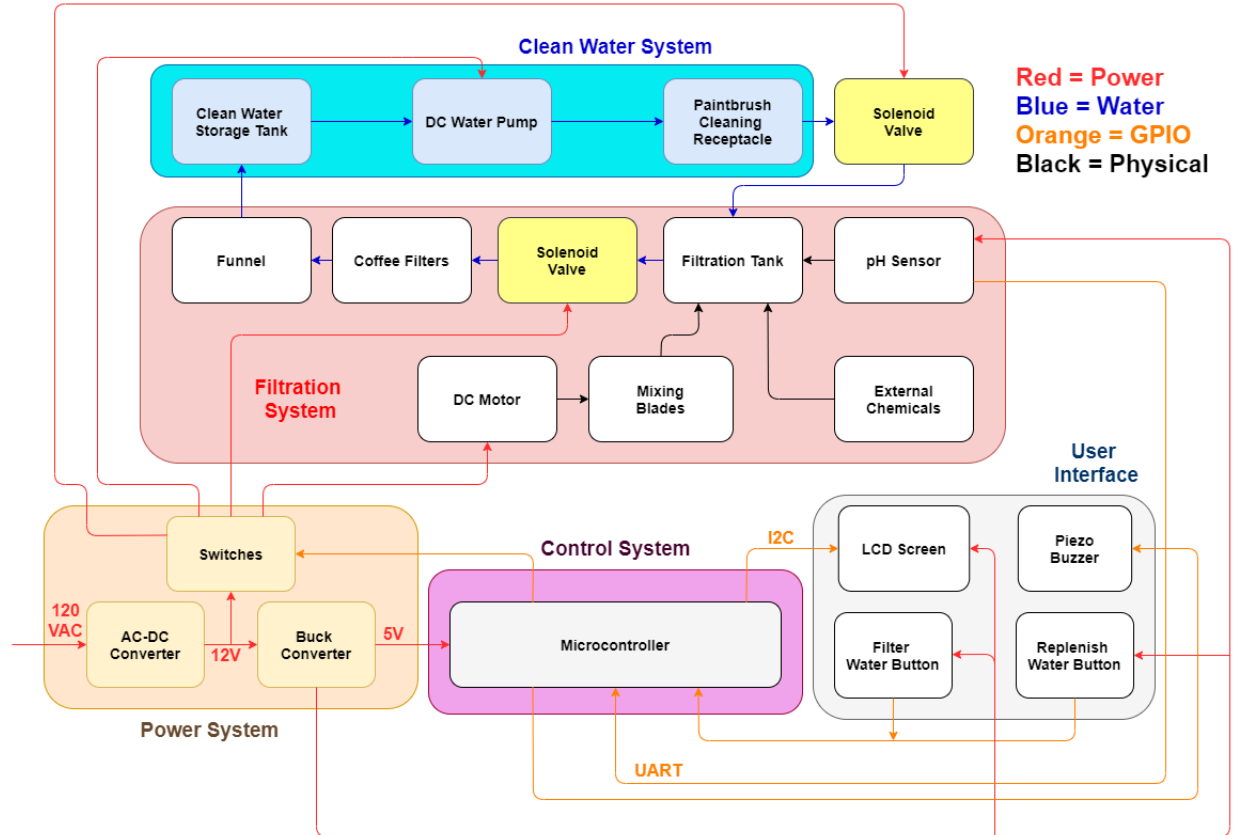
Clean Water System

Clean Water Storage Tank

DC Water Pump

Paintbrush Cleaning Receptacle

Solenoid Valve

Red = Power
Blue = Water
Orange = GPIO
Black = Physical

Funnel

Coffee Filters

Solenoid Valve

Filtration Tank

pH Sensor

Filtration System

DC Motor

Mixing Blades

External Chemicals

User Interface

Switches

Control System

I2C

LCD Screen

Piezo Buzzer

120 VAC

AC-DC Converter

12V

Buck Converter

5V

Microcontroller

Filter Water Button

Replenish Water Button

Power System

UART